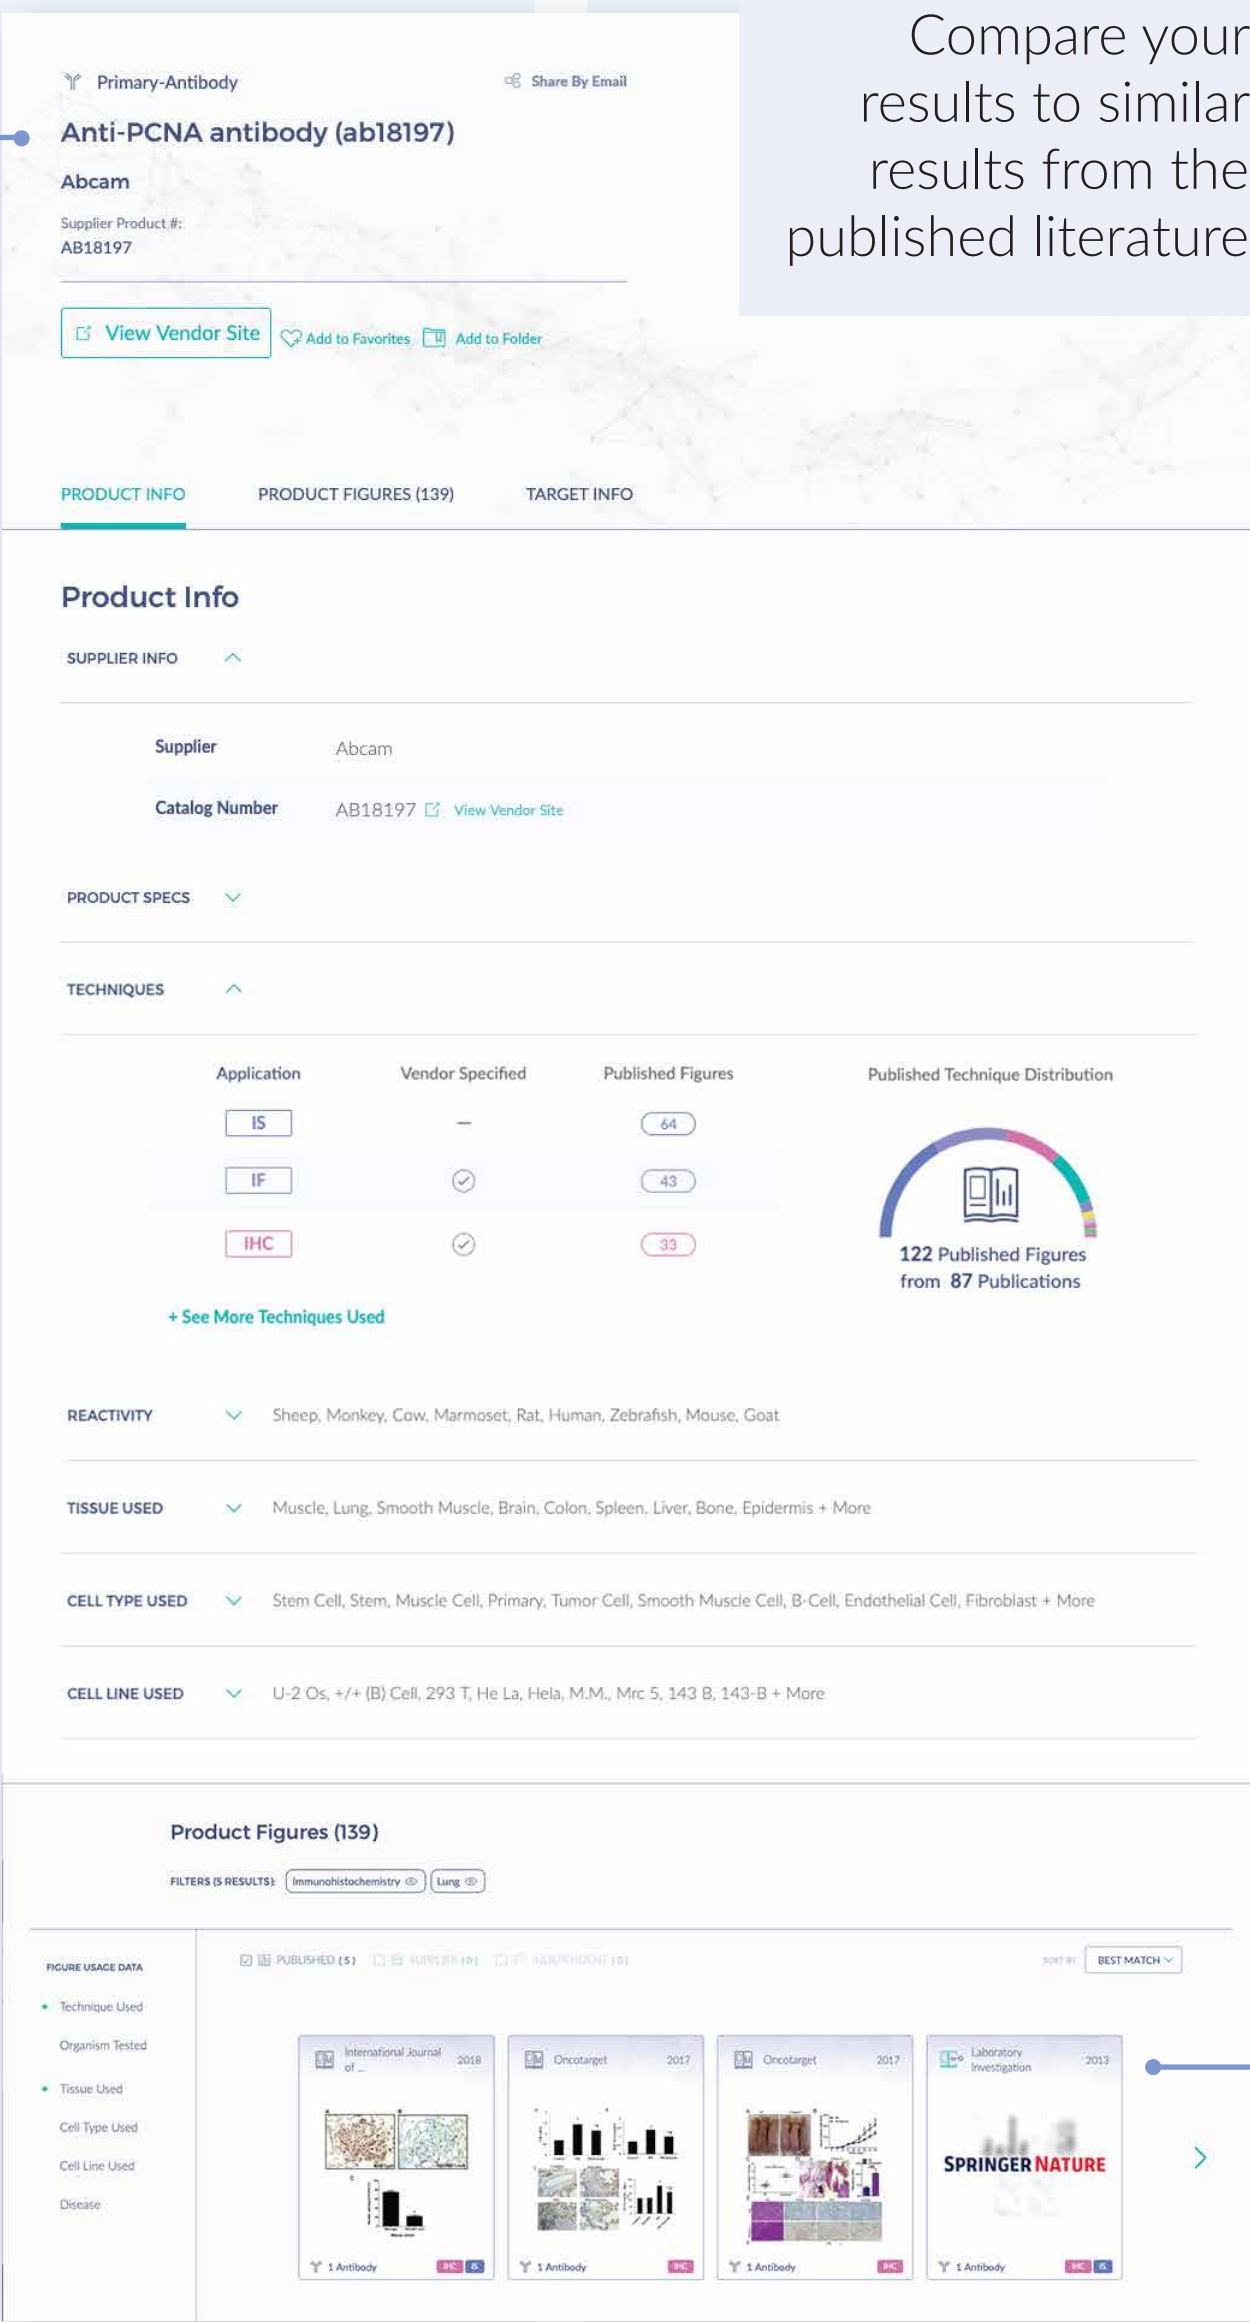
Compare your results to similar results from the published literature

Primary-Antibody

Share By Email

Anti-PCNA antibody (ab18197)

Abcam

Supplier Product #:
AB18197

View Vendor Site

Add to Favorites

Add to Folder

PRODUCT INFO

PRODUCT FIGURES (139)

TARGET INFO

Product Info

SUPPLIER INFO

| Supplier | Abcam |
|---|---|
| Catalog Number | AB18197 View Vendor Site |

PRODUCT SPECS

TECHNIQUES

| Application | Vendor Specified | Published Figures |
|---|---|---|
| IS | – | 64 |
| IF | ✓ | 43 |
| IHC | ✓ | 33 |

Published Technique Distribution

122 Published Figures from 87 Publications

+ See More Techniques Used

REACTIVITY Sheep, Monkey, Cow, Marmoset, Rat, Human, Zebrafish, Mouse, Goat

TISSUE USED Muscle, Lung, Smooth Muscle, Brain, Colon, Spleen, Liver, Bone, Epidermis + More

CELL TYPE USED Stem Cell, Stem, Muscle Cell, Primary, Tumor Cell, Smooth Muscle Cell, B-Cell, Endothelial Cell, Fibroblast + More

CELL LINE USED U-2 Os, +/+ (B) Cell, 293 T, He La, Hela, M.M., Mrc 5, 143 B, 143-B + More

Product Figures (139)

FILTERS (5 RESULTS): Immunohistochemistry Lung

FIGURE USAGE DATA

Technique Used

Organism Tested

Tissue Used

Cell Type Used

Cell Line Used

Disease

PUBLISHED (5) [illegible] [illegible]

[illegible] BEST MATCH

International Journal of ... 2018

1 Antibody IHC IS

Oncotarget 2017

1 Antibody IHC

Oncotarget 2017

1 Antibody IHC

Laboratory Investigation 2013

SPRINGER NATURE

1 Antibody IHC IS